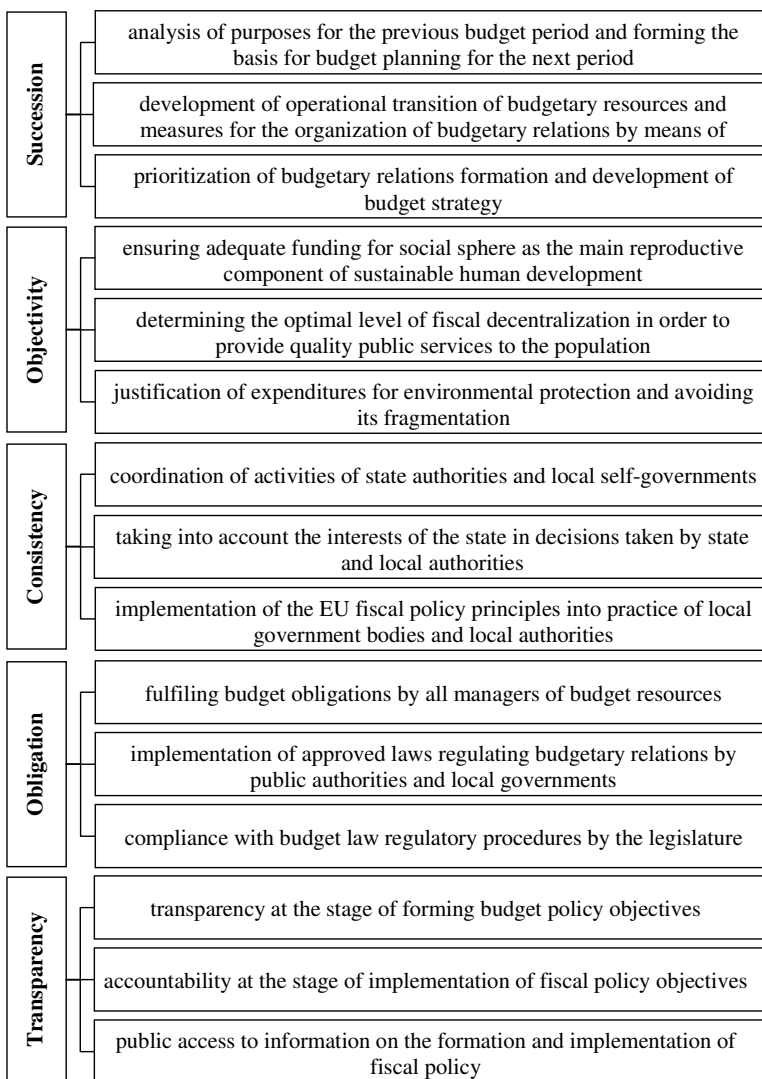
Succession

analysis of purposes for the previous budget period and forming the basis for budget planning for the next period

development of operational transition of budgetary resources and measures for the organization of budgetary relations by means of

prioritization of budgetary relations formation and development of budget strategy

Objectivity

ensuring adequate funding for social sphere as the main reproductive component of sustainable human development

determining the optimal level of fiscal decentralization in order to provide quality public services to the population

justification of expenditures for environmental protection and avoiding its fragmentation

Consistency

coordination of activities of state authorities and local self-governments

taking into account the interests of the state in decisions taken by state and local authorities

implementation of the EU fiscal policy principles into practice of local government bodies and local authorities

Obligation

fulfiling budget obligations by all managers of budget resources

implementation of approved laws regulating budgetary relations by public authorities and local governments

compliance with budget law regulatory procedures by the legislature

Transparency

transparency at the stage of forming budget policy objectives

accountability at the stage of implementation of fiscal policy objectives

public access to information on the formation and implementation of fiscal policy